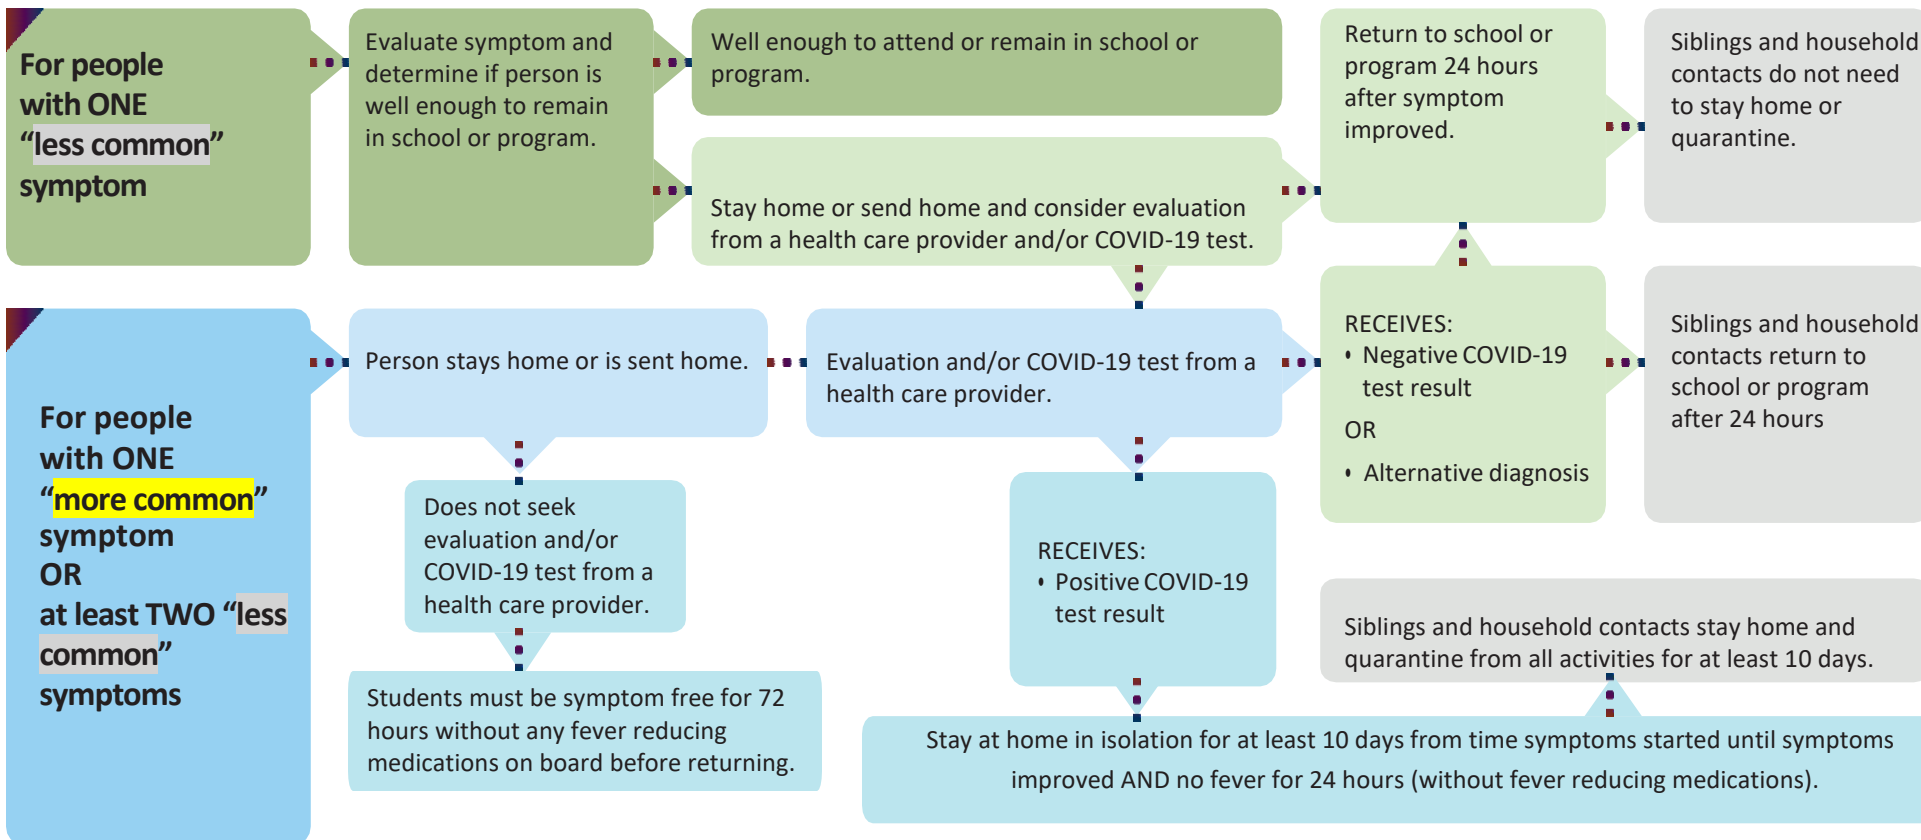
For people with ONE “less common” symptom

Evaluate symptom and determine if person is well enough to remain in school or program.

Well enough to attend or remain in school or program.

Stay home or send home and consider evaluation from a health care provider and/or COVID-19 test.

Return to school or program 24 hours after symptom improved.

Siblings and household contacts do not need to stay home or quarantine.

For people with ONE “more common” symptom OR at least TWO “less common” symptoms

Person stays home or is sent home.

Evaluation and/or COVID-19 test from a health care provider.

RECEIVES:
• Negative COVID-19 test result
OR
• Alternative diagnosis

Siblings and household contacts return to school or program after 24 hours

Does not seek evaluation and/or COVID-19 test from a health care provider.

RECEIVES:
• Positive COVID-19 test result

Siblings and household contacts stay home and quarantine from all activities for at least 10 days.

Students must be symptom free for 72 hours without any fever reducing medications on board before returning.

Stay at home in isolation for at least 10 days from time symptoms started until symptoms improved AND no fever for 24 hours (without fever reducing medications).